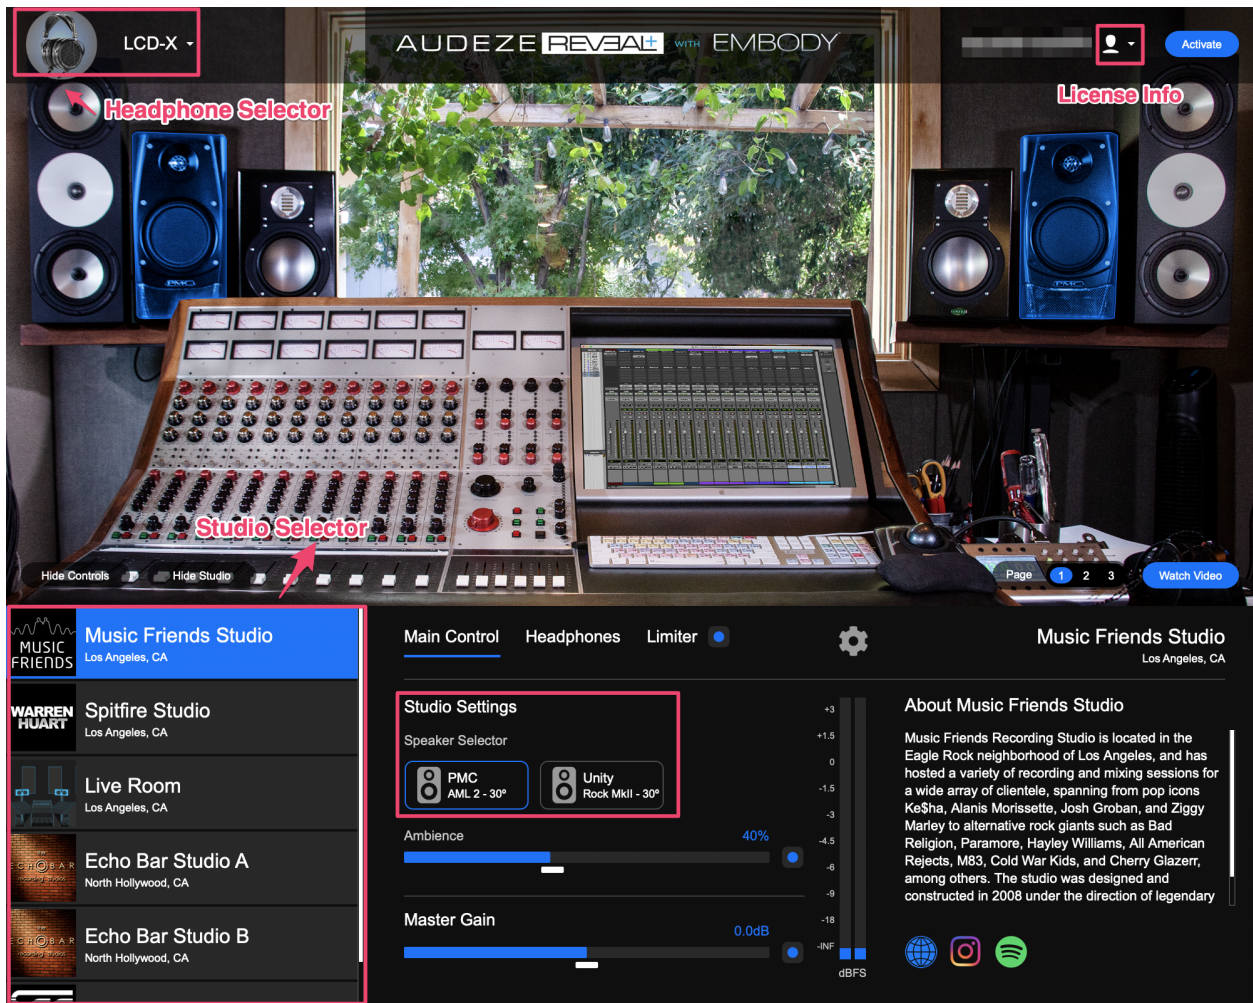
LCD-X

AUDEZE REVEAL+ WITH EMBODY

Activate

Headphone Selector

License Info

PMC

PMC

Studio Selector

Hide Controls

Hide Studio

Page 1 2 3

Watch Video

MUSIC FRIENDS

Music Friends Studio
Los Angeles, CA

WARREN HUART

Spitfire Studio
Los Angeles, CA

Live Room
Los Angeles, CA

ECHO BAR

Echo Bar Studio A
North Hollywood, CA

ECHO BAR

Echo Bar Studio B
North Hollywood, CA

Main Control

Headphones

Limiter

Music Friends Studio
Los Angeles, CA

Studio Settings

Speaker Selector

PMC
AML 2 - 30º

Unity
Rock MkII - 30º

Ambience

40%

Master Gain

0.0dB

+3
+1.5
0
-1.5
-3
-4.5
-6
-9
-18
-INF
dBFS

About Music Friends Studio

Music Friends Recording Studio is located in the Eagle Rock neighborhood of Los Angeles, and has hosted a variety of recording and mixing sessions for a wide array of clientele, spanning from pop icons Ke$ha, Alanis Morissette, Josh Groban, and Ziggy Marley to alternative rock giants such as Bad Religion, Paramore, Hayley Williams, All American Rejects, M83, Cold War Kids, and Cherry Glazerr, among others. The studio was designed and constructed in 2008 under the direction of legendary